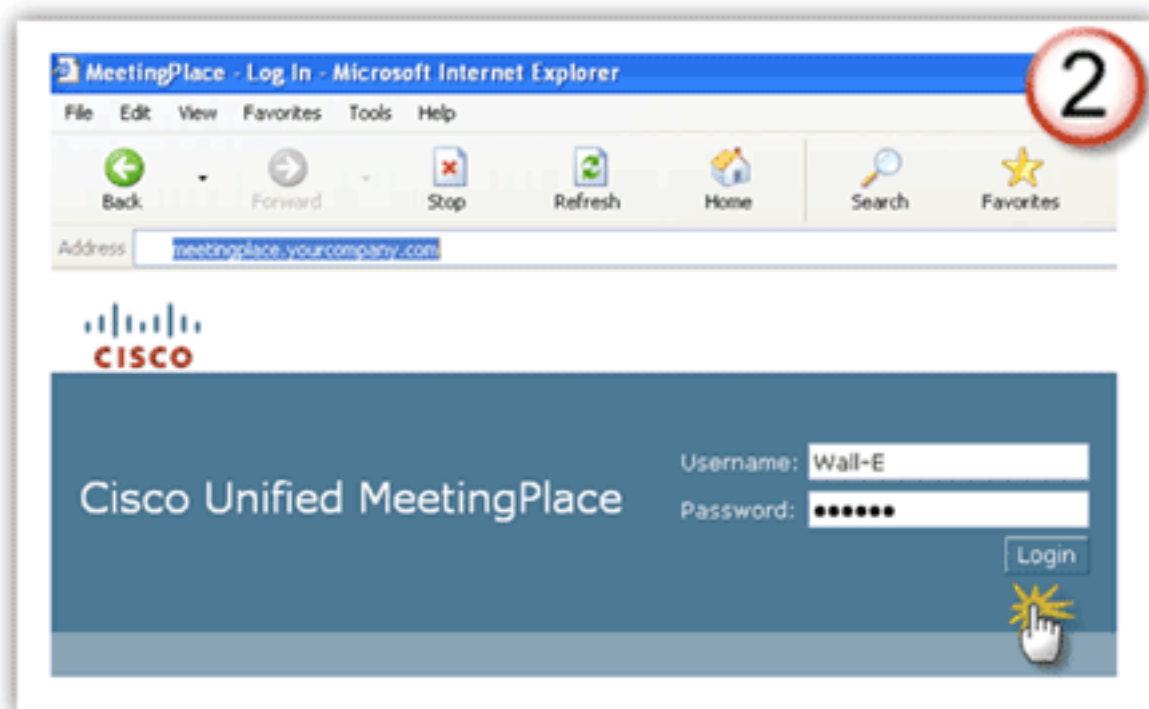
MeetingPlace - Log In - Microsoft Internet Explorer

2

File Edit View Favorites Tools Help

Back Forward Stop Refresh Home Search Favorites

Address meetingplace.yourcompany.com

cisco

Cisco Unified MeetingPlace

Username: Wall-E

Password: ●●●●●●

Login